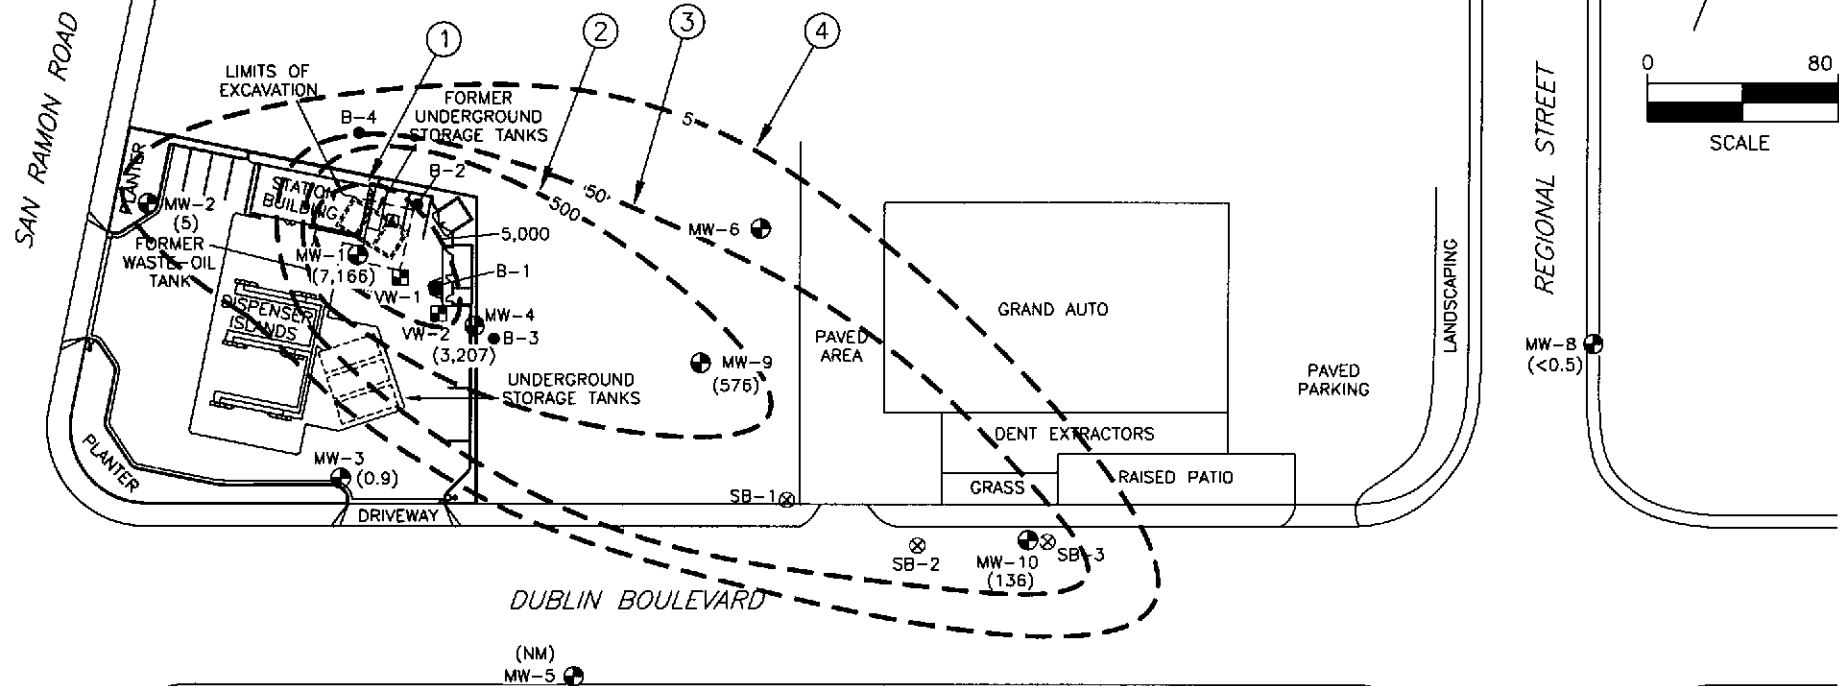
SAN RAMON ROAD

1
2
3
4

LIMITS OF EXCAVATION

FORMER UNDERGROUND STORAGE TANKS

B-4

5

PLANTER

MW-2 (5)

STATION BUILDING

B-2

50

500

5,000

MW-6

FORMER WASTE OIL TANK

MW-1 (7,166)

VW-1

B-1

DISPENSER ISLANDS

VW-2

MW-4

B-3

(3,207)

MW-9 (576)

UNDERGROUND STORAGE TANKS

PLANTER

MW-3 (0.9)

DRIVEWAY

SB-1

PAVED AREA

GRAND AUTO

DENT EXTRACTORS

GRASS

RAISED PATIO

PAVED PARKING

LANDSCAPING

SB-2

MW-10 (136)

SB-3

DUBLIN BOULEVARD

(NM) MW-5

REGIONAL STREET

MW-8 (<0.5)

0 80

SCALE